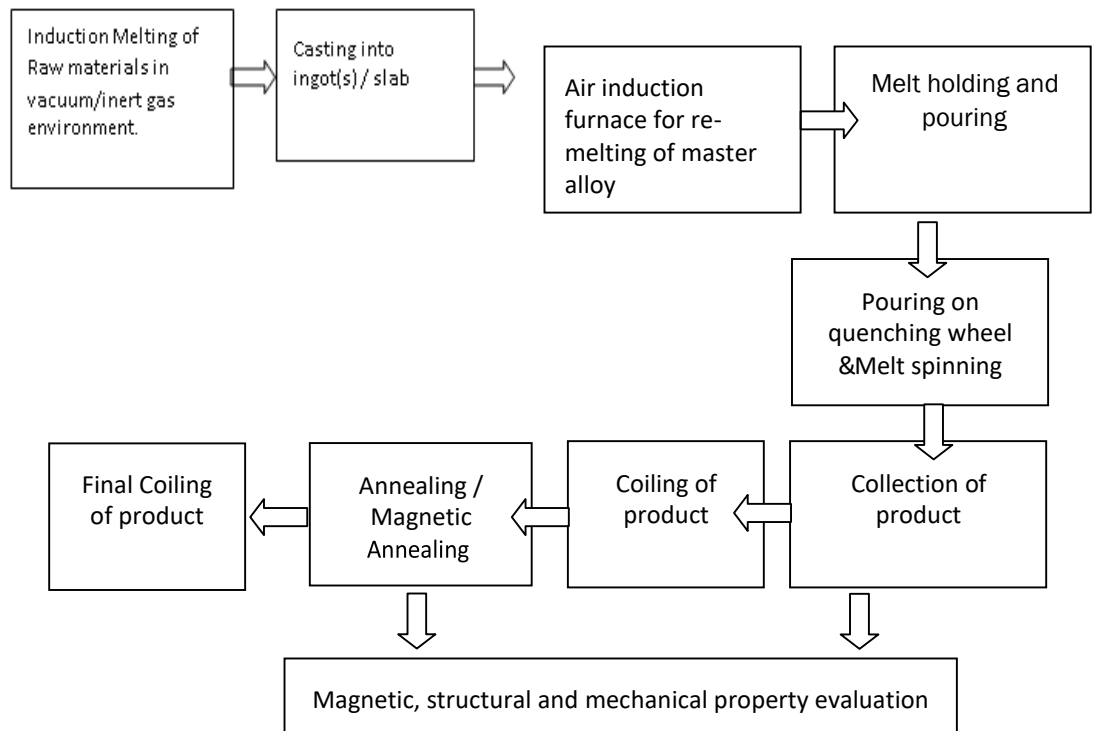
Induction Melting of Raw materials in vacuum/inert gas environment.

Casting into ingot(s) / slab

Air induction furnace for re-melting of master alloy

Melt holding and pouring

Pouring on quenching wheel &Melt spinning

Collection of product

Coiling of product

Annealing / Magnetic Annealing

Final Coiling of product

Magnetic, structural and mechanical property evaluation